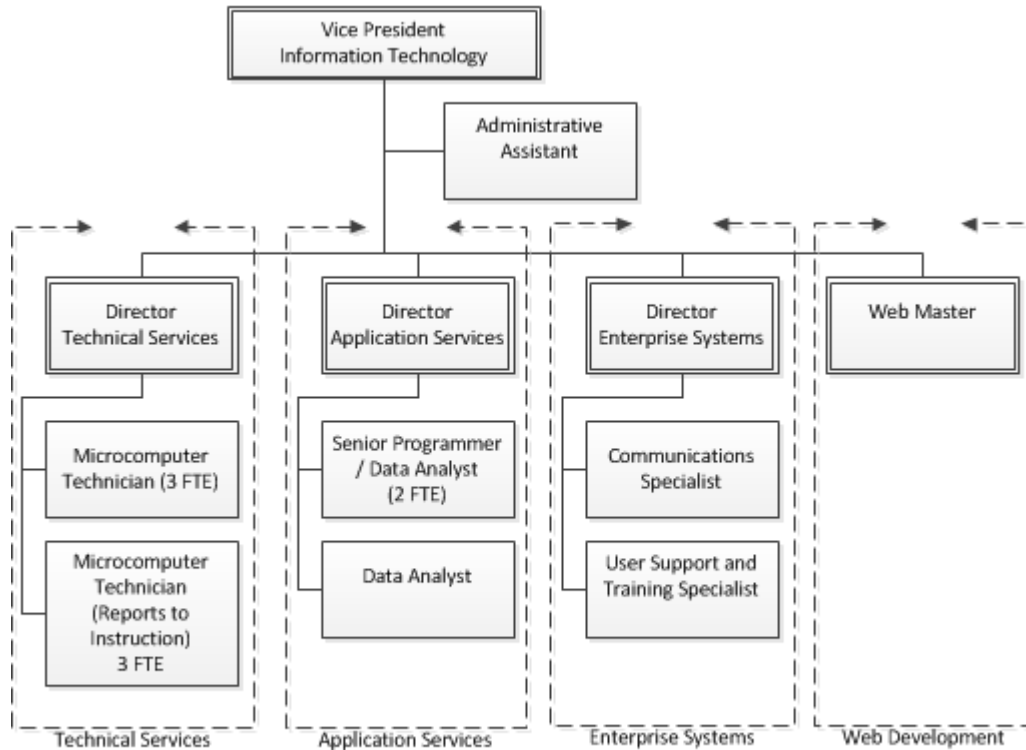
Vice President
Information Technology

Administrative
Assistant

Director
Technical Services

Microcomputer
Technician (3 FTE)

Microcomputer
Technician
(Reports to
Instruction)
3 FTE

Technical Services

Director
Application Services

Senior Programmer
/ Data Analyst
(2 FTE)

Data Analyst

Application Services

Director
Enterprise Systems

Communications
Specialist

User Support and
Training Specialist

Enterprise Systems

Web Master

Web Development